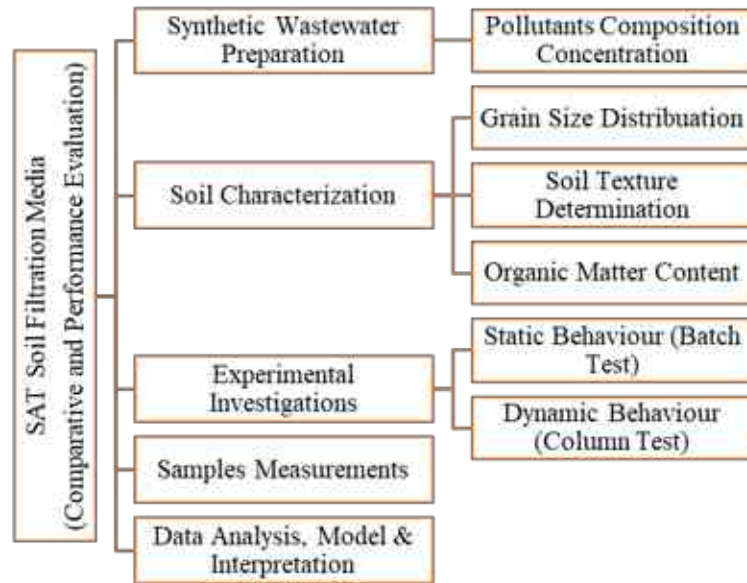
SAT Soil Filtration Media (Comparative and Performance Evaluation)

Synthetic Wastewater Preparation

Pollutants Composition Concentration

Soil Characterization

Grain Size Distribuation

Soil Texture Determination

Organic Matter Content

Experimental Investigations

Static Behaviour (Batch Test)

Dynamic Behaviour (Column Test)

Samples Measurements

Data Analysis, Model & Interpretation